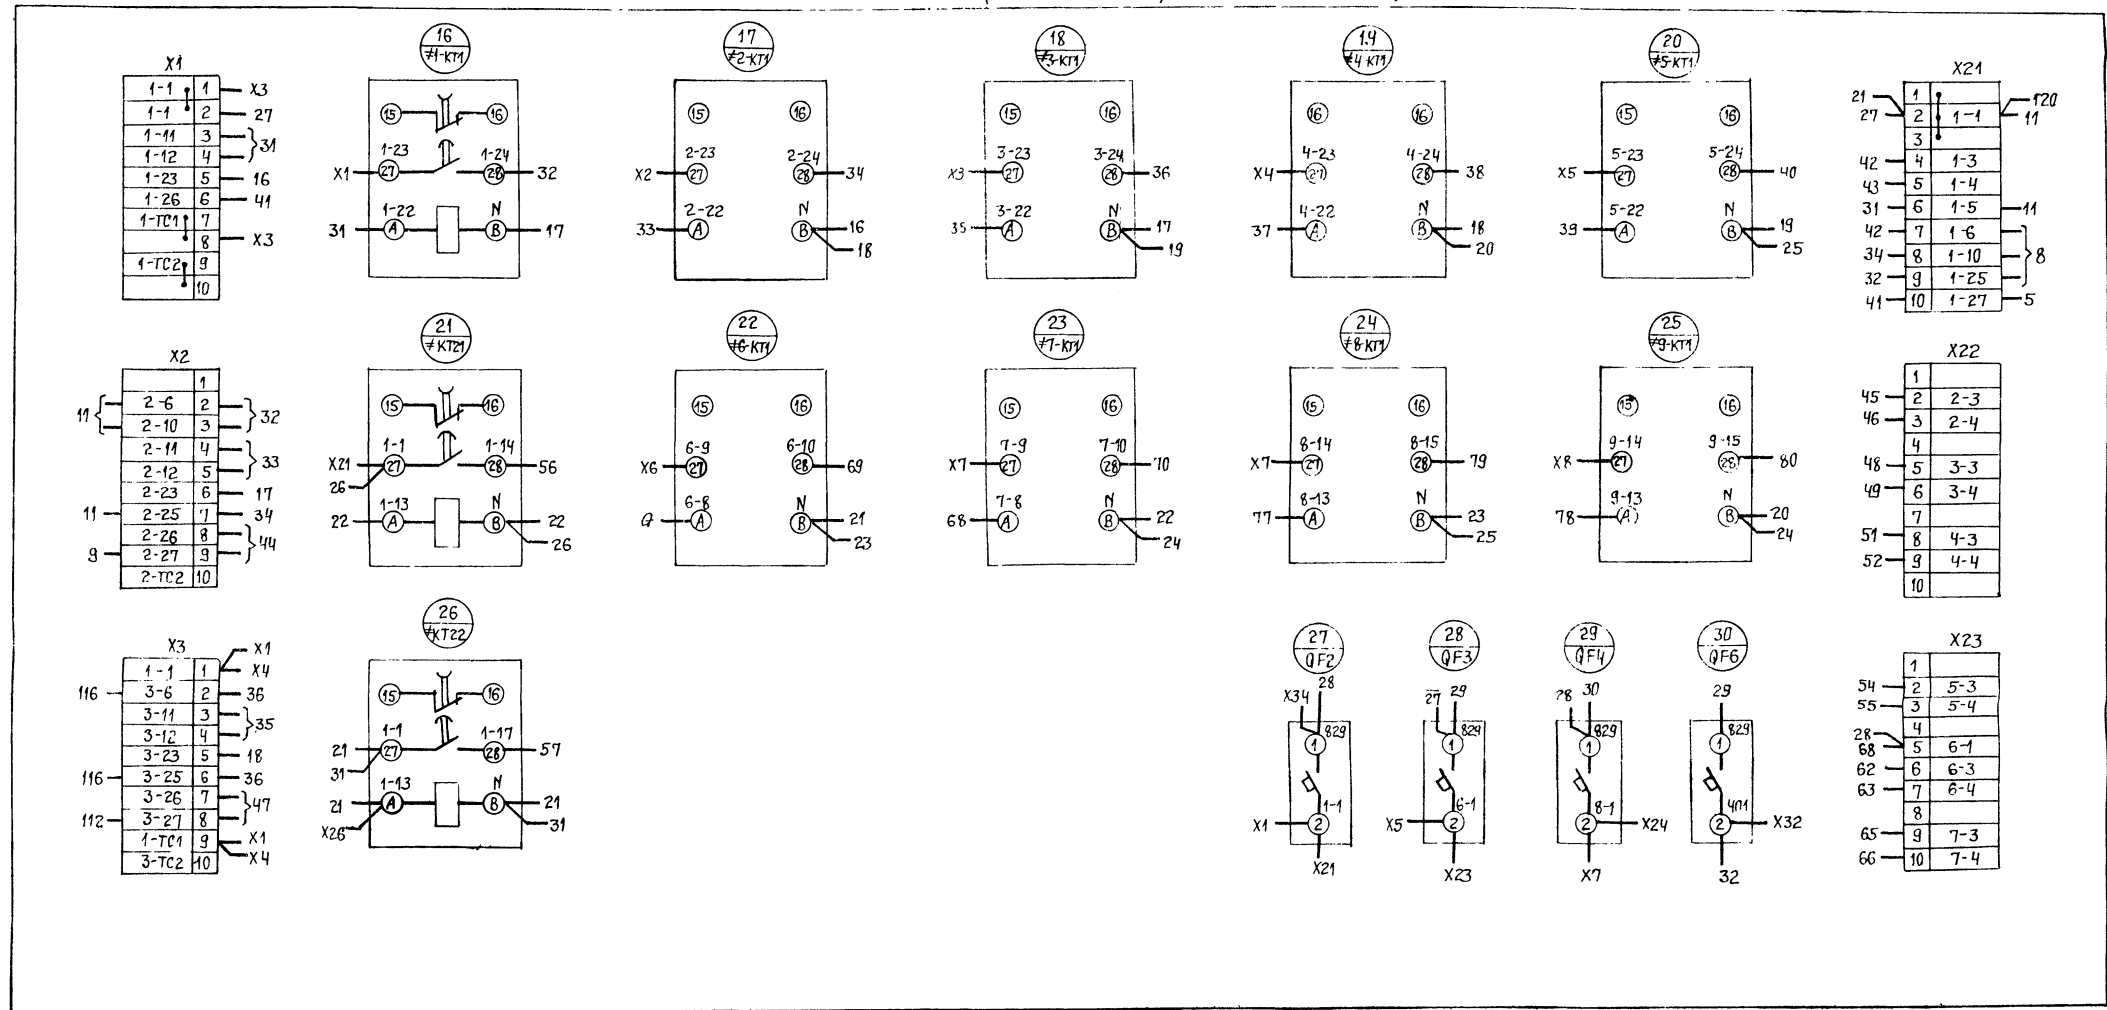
X1

| 1-1 | 1 | X3 |
|---|---|---|
| 1-1 | 2 | 27 |
| 1-11 | 3 | 31 |
| 1-12 | 4 | 31 |
| 1-23 | 5 | 16 |
| 1-26 | 6 | 41 |
| 1-TC1 | 7 | |
| | 8 | X3 |
| 1-TC2 | 9 | |
| | 10 | |

16
≠1-KT1
15 16
1-23 1-24
X1 27 28 32
1-22 N
31 A B 17

17
≠2-KT1
15 16
2-23 2-24
X2 27 28 34
2-22 N
33 A B 16 18

18
≠3-KT1
15 16
3-23 3-24
X3 27 28 36
3-22 N
35 A B 17 19

19
≠4 KT1
16 16
4-23 4-24
X4 27 28 38
4-22 N
37 A B 18 20

20
≠5-KT1
15 16
5-23 5-24
X5 27 28 40
5-22 N
39 A B 19 25

X21

| | 1 | | |
|---|---|---|---|
| 21 27 | 2 | 1-1 | 120 11 |
| | 3 | | |
| 42 | 4 | 1-3 | |
| 43 | 5 | 1-4 | |
| 31 | 6 | 1-5 | 11 |
| 42 | 7 | 1-6 | 8 |
| 34 | 8 | 1-10 | 8 |
| 32 | 9 | 1-25 | 8 |
| 41 | 10 | 1-27 | 5 |

X2

| | | 1 | |
|---|---|---|---|
| 11 | 2-6 | 2 | 32 |
| 11 | 2-10 | 3 | 32 |
| | 2-11 | 4 | 33 |
| | 2-12 | 5 | 33 |
| | 2-23 | 6 | 17 |
| 11 | 2-25 | 7 | 34 |
| | 2-26 | 8 | 44 |
| 9 | 2-27 | 9 | 44 |
| | 2-TC2 | 10 | |

21
≠KT21
15 16
1-1 1-14
X21 27 28 56
26
1-13 N
22 A B 22 26

22
≠6-KT1
15 16
6-9 6-10
X6 27 28 69
6-8 N
Q A B 21 23

23
≠7-KT1
15 16
7-9 7-10
X7 27 28 70
7-8 N
68 A B 22 24

24
≠8-KT1
15 16
8-14 8-15
X7 27 28 79
8-13 N
77 A B 23 25

25
≠9-KT1
15 16
9-14 9-15
X8 27 28 80
9-13 N
78 A B 20 24

X22

| | 1 | |
|---|---|---|
| 45 | 2 | 2-3 |
| 46 | 3 | 2-4 |
| | 4 | |
| 48 | 5 | 3-3 |
| 49 | 6 | 3-4 |
| | 7 | |
| 51 | 8 | 4-3 |
| 52 | 9 | 4-4 |
| | 10 | |

X3

| | | | |
|---|---|---|---|
| | 1-1 | 1 | X1 X4 |
| 116 | 3-6 | 2 | 36 |
| | 3-11 | 3 | 35 |
| | 3-12 | 4 | 35 |
| | 3-23 | 5 | 18 |
| 116 | 3-25 | 6 | 36 |
| | 3-26 | 7 | 47 |
| 112 | 3-27 | 8 | 47 |
| | 1-TC1 | 9 | X1 |
| | 3-TC2 | 10 | X4 |

26
≠KT22
15 16
1-1 1-17
21 27 28 57
31
1-13 N
21 A B 21
X26 31

27
QF2
X34 28
829
1
1-1
X1 2
X21

28
QF3
27 29
829
1
6-1
X5 2
X23

29
QF4
28 30
829
1
8-1
2 X24
X7

30
QF6
29
829
1
401
2 X32
32

X23

| | 1 | |
|---|---|---|
| 54 | 2 | 5-3 |
| 55 | 3 | 5-4 |
| | 4 | |
| 28 68 | 5 | 6-1 |
| 62 | 6 | 6-3 |
| 63 | 7 | 6-4 |
| | 8 | |
| 65 | 9 | 7-3 |
| 66 | 10 | 7-4 |